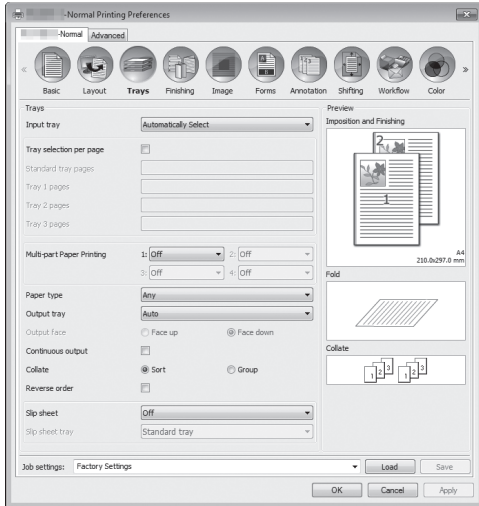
-Normal Printing Preferences

-Normal Advanced

Basic Layout Trays Finishing Image Forms Annotation Shifting Workflow Color

Trays

Input tray Automatically Select

Tray selection per page

Standard tray pages

Tray 1 pages

Tray 2 pages

Tray 3 pages

Multi-part Paper Printing 1: Off 2: Off

3: Off 4: Off

Paper type Any

Output tray Auto

Output face Face up Face down

Continuous output

Collate Sort Group

Reverse order

Slip sheet Off

Slip sheet tray Standard tray

Preview

Imposition and Finishing

2

1

A4
210.0x297.0 mm

Fold

Collate

1 2 3 1 2 3

Job settings: Factory Settings Load Save

OK Cancel Apply